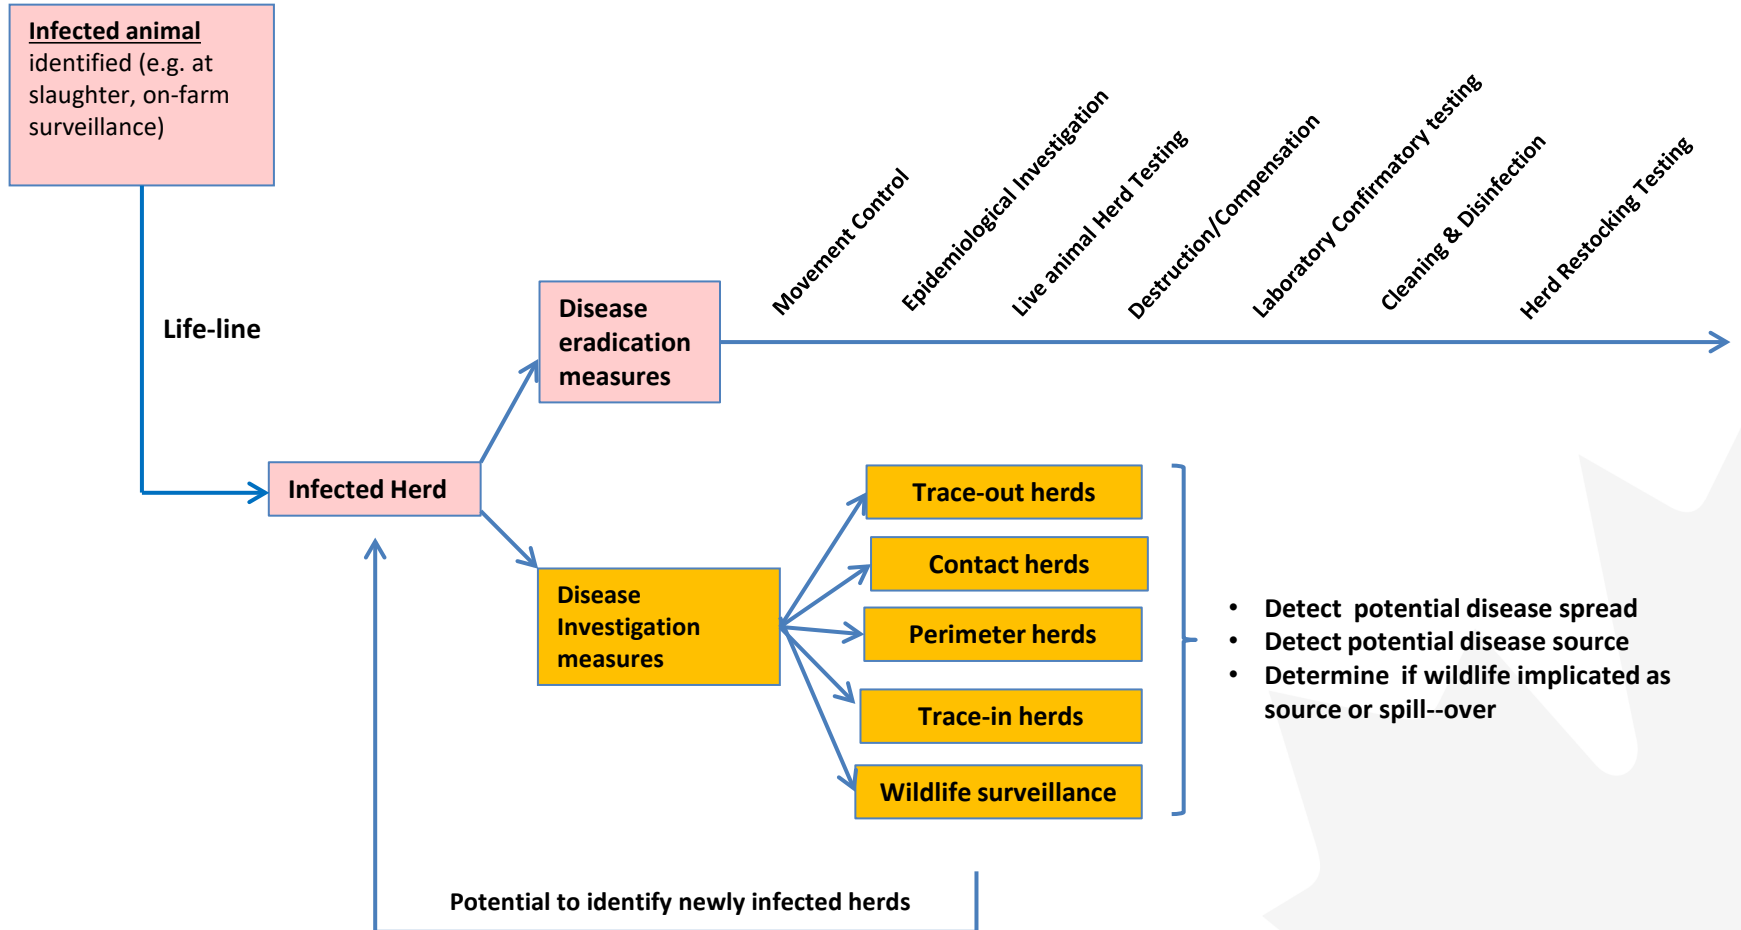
Infected animal identified (e.g. at slaughter, on-farm surveillance)

Life-line

Infected Herd

Disease eradication measures

Movement Control
Epidemiological Investigation
Live animal Herd Testing
Destruction/Compensation
Laboratory Confirmatory testing
Cleaning & Disinfection
Herd Restocking Testing

Disease Investigation measures

Trace-out herds
Contact herds
Perimeter herds
Trace-in herds
Wildlife surveillance

• Detect potential disease spread
• Detect potential disease source
• Determine if wildlife implicated as source or spill--over

Potential to identify newly infected herds